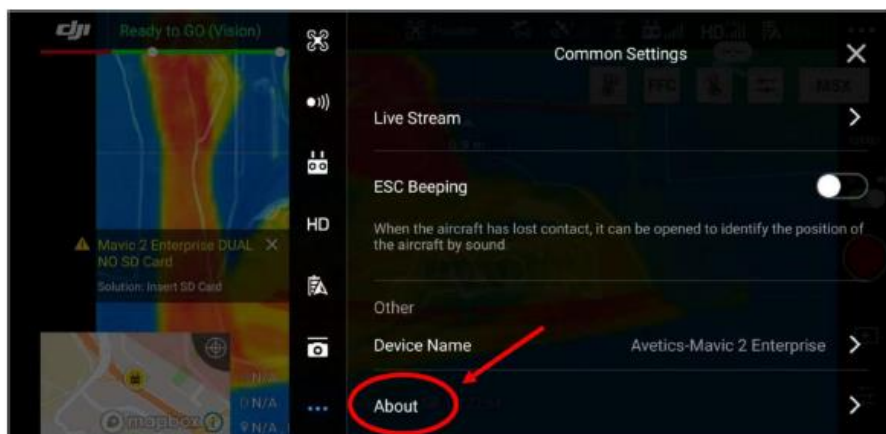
dji Ready to GO (Vision)

HD

Common Settings

Live Stream

ESC Beeping

When the aircraft has lost contact, it can be opened to identify the position of the aircraft by sound

Mavic 2 Enterprise DUAL
NO SD Card
Solution: Insert SD Card

Other

Device Name Avetics-Mavic 2 Enterprise

About

N/A
N/A

mapbox